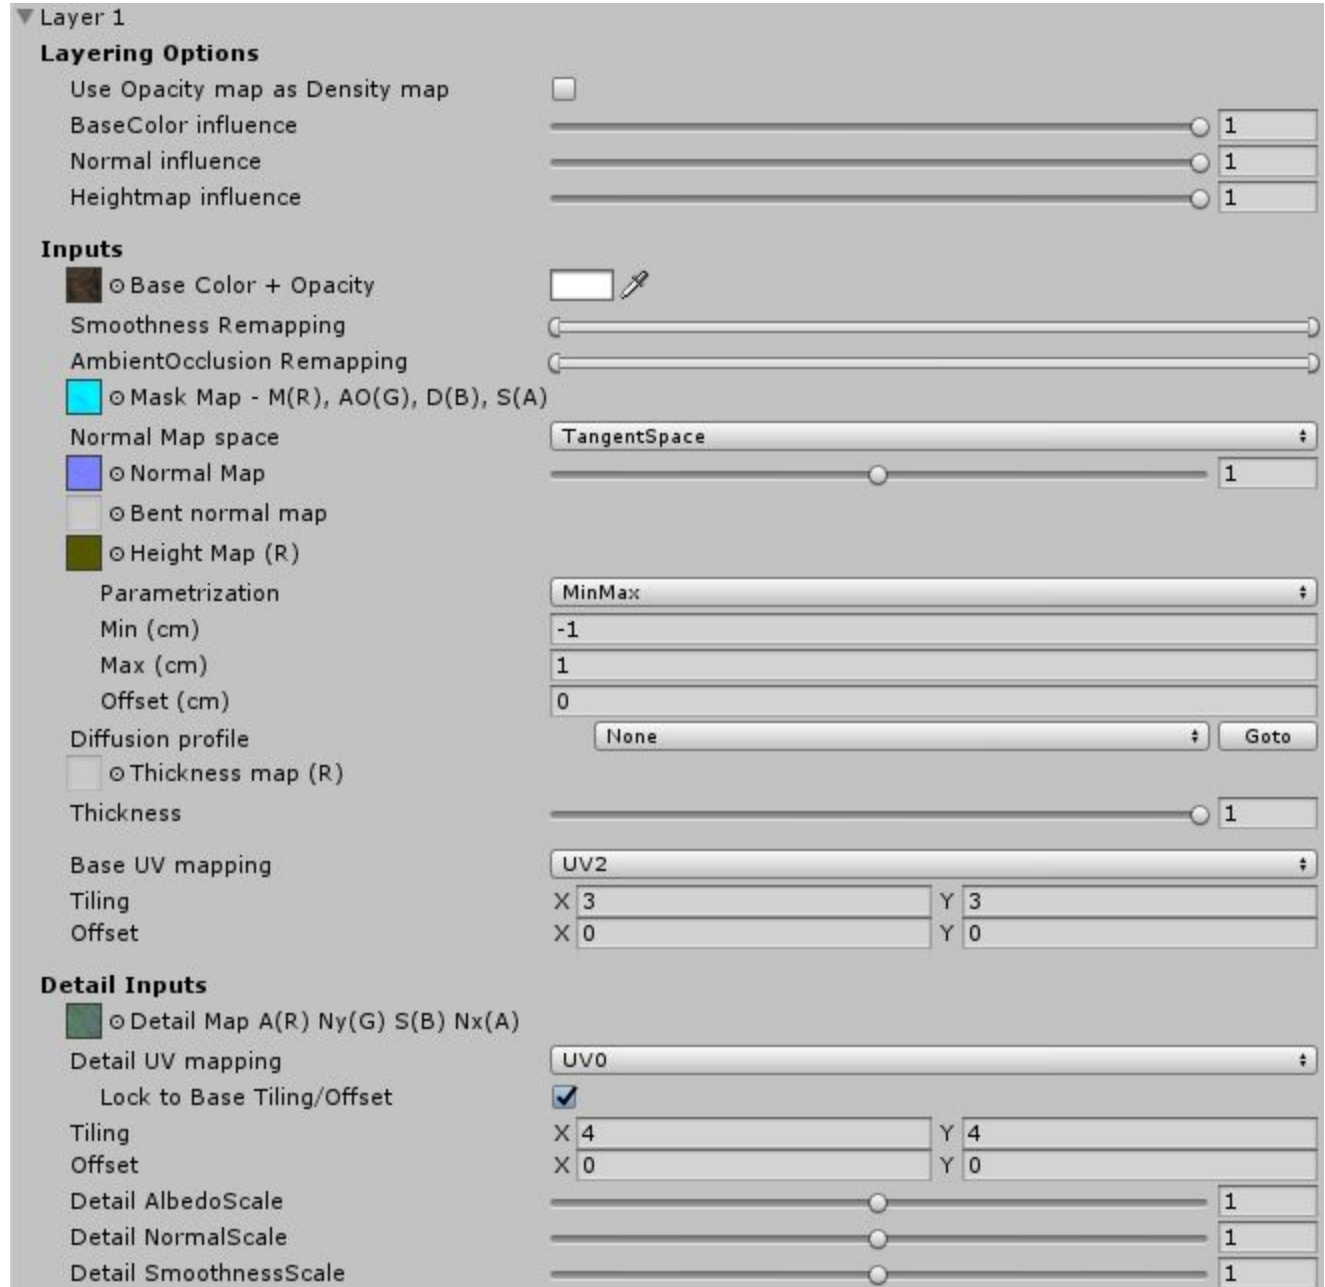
Layer 1
Layering Options
Use Opacity map as Density map
BaseColor influence 1
Normal influence 1
Heightmap influence 1

Inputs
Base Color + Opacity
Smoothness Remapping
AmbientOcclusion Remapping
Mask Map - M(R), AO(G), D(B), S(A)
Normal Map space TangentSpace
Normal Map 1
Bent normal map
Height Map (R)
Parametrization MinMax
Min (cm) -1
Max (cm) 1
Offset (cm) 0
Diffusion profile None Goto
Thickness map (R)
Thickness 1

Base UV mapping UV2
Tiling X 3 Y 3
Offset X 0 Y 0

Detail Inputs
Detail Map A(R) Ny(G) S(B) Nx(A)
Detail UV mapping UV0
Lock to Base Tiling/Offset
Tiling X 4 Y 4
Offset X 0 Y 0
Detail AlbedoScale 1
Detail NormalScale 1
Detail SmoothnessScale 1